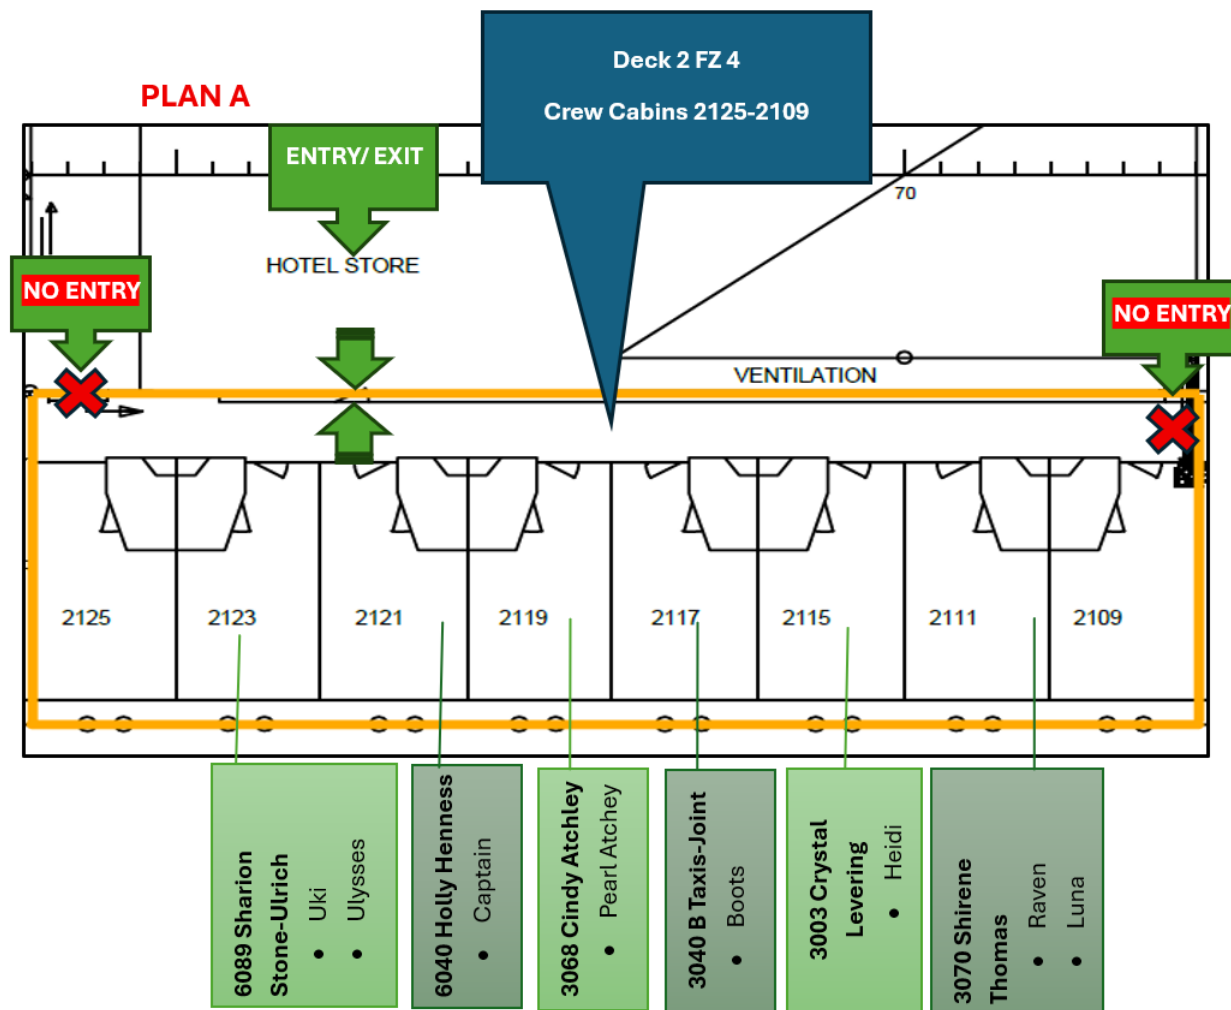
PLAN A

Deck 2 FZ 4

Crew Cabins 2125-2109

ENTRY/ EXIT

HOTEL STORE

NO ENTRY

NO ENTRY

70

VENTILATION

2125

2123

2121

2119

2117

2115

2111

2109

6089 Sharion Stone-Ulrich
• Uki
• Ulysses

6040 Holly Henness
• Captain

3068 Cindy Atchley
• Pearl Atchey

3040 B Taxis-Joint
• Boots

3003 Crystal Levering
• Heidi

3070 Shirene Thomas
• Raven
• Luna